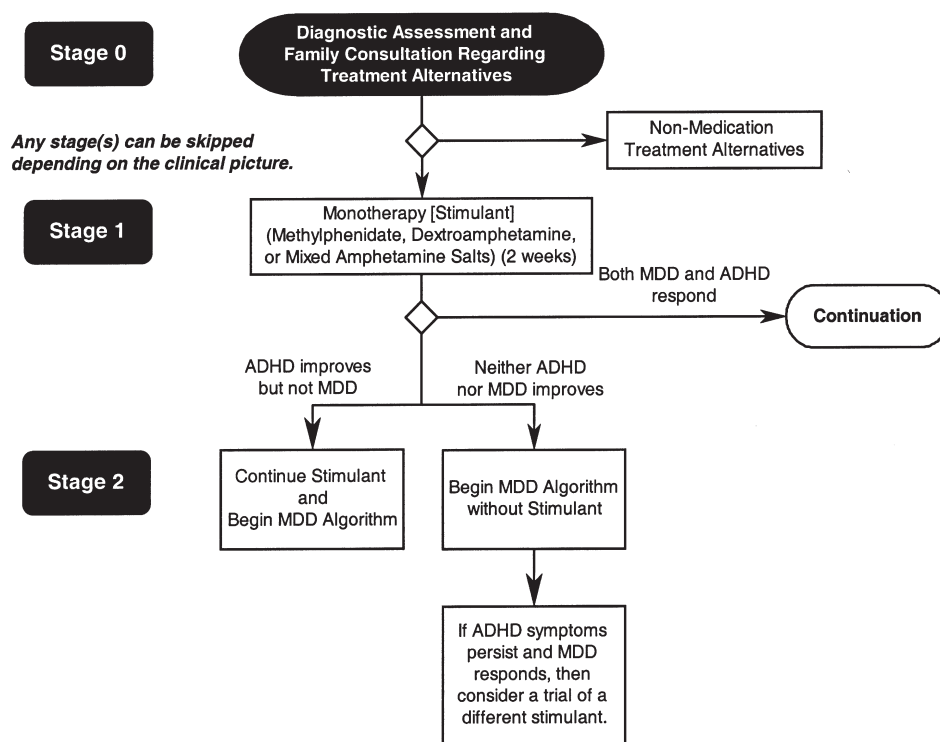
Stage 0

Diagnostic Assessment and Family Consultation Regarding Treatment Alternatives

Any stage(s) can be skipped depending on the clinical picture.

Non-Medication Treatment Alternatives

Stage 1

Monotherapy [Stimulant] (Methylphenidate, Dextroamphetamine, or Mixed Amphetamine Salts) (2 weeks)

Both MDD and ADHD respond

Continuation

ADHD improves but not MDD

Neither ADHD nor MDD improves

Stage 2

Continue Stimulant and Begin MDD Algorithm

Begin MDD Algorithm without Stimulant

If ADHD symptoms persist and MDD responds, then consider a trial of a different stimulant.